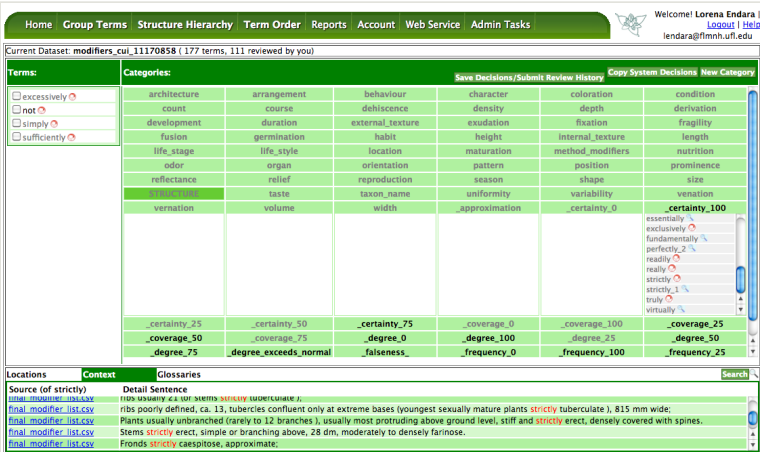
Home Group Terms Structure Hierarchy Term Order Reports Account Web Service Admin Tasks

Welcome! Lorena Endara | Logout | Help
lendara@flmnh.ufl.edu

Current Dataset: modifiers_cui_11170858 ( 177 terms, 111 reviewed by you)

Terms:
excessively
not
simply
sufficiently

Categories:
Save Decisions/Submit Review History
Copy System Decisions
New Category

| architecture | arrangement | behaviour | character | coloration | condition |
|---|---|---|---|---|---|
| count | course | dehiscence | density | depth | derivation |
| development | duration | external_texture | exudation | fixation | fragility |
| fusion | germination | habit | height | internal_texture | length |
| life_stage | life_style | location | maturation | method_modifiers | nutrition |
| odor | organ | orientation | pattern | position | prominence |
| reflectance | relief | reproduction | season | shape | size |
| STRUCTURE | taste | taxon_name | uniformity | variability | venation |
| vernation | volume | width | _approximation | _certainty_0 | _certainty_100 |

essentially
exclusively
fundamentally
perfectly_2
readily
really
strictly
strictly_1
truly
virtually

| _certainty_25 | _certainty_50 | _certainty_75 | _coverage_0 | _coverage_100 | _coverage_25 |
|---|---|---|---|---|---|
| _coverage_50 | _coverage_75 | _degree_0 | _degree_100 | _degree_25 | _degree_50 |
| _degree_75 | _degree_exceeds_normal | _falseness_ | _frequency_0 | _frequency_100 | _frequency_25 |

Locations Context Glossaries
Search

| Source (of strictly) | Detail Sentence |
|---|---|
| final_modifier_list.csv | ribs usually 21 (or stems strictly tuberculate ); |
| final_modifier_list.csv | ribs poorly defined, ca. 13, tubercles confluent only at extreme bases (youngest sexually mature plants strictly tuberculate ), 815 mm wide; |
| final_modifier_list.csv | Plants usually unbranched (rarely to 12 branches ), usually most protruding above ground level, stiff and strictly erect, densely covered with spines. |
| final_modifier_list.csv | Stems strictly erect, simple or branching above, 28 dm, moderately to densely farinose. |
| final_modifier_list.csv | Fronds strictly caespitose, approximate; |